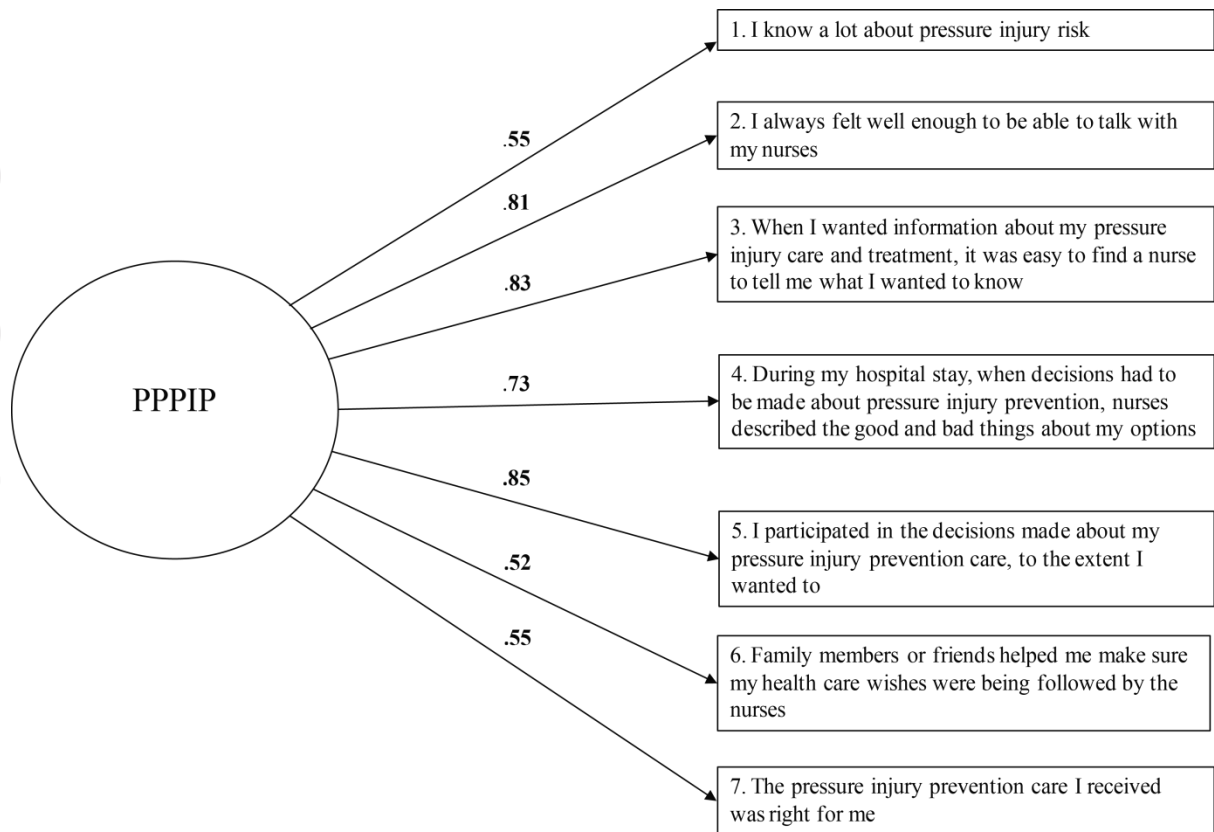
PPPIP

.55

.81

.83

.73

.85

.52

.55

1. I know a lot about pressure injury risk

2. I always felt well enough to be able to talk with my nurses

3. When I wanted information about my pressure injury care and treatment, it was easy to find a nurse to tell me what I wanted to know

4. During my hospital stay, when decisions had to be made about pressure injury prevention, nurses described the good and bad things about my options

5. I participated in the decisions made about my pressure injury prevention care, to the extent I wanted to

6. Family members or friends helped me make sure my health care wishes were being followed by the nurses

7. The pressure injury prevention care I received was right for me